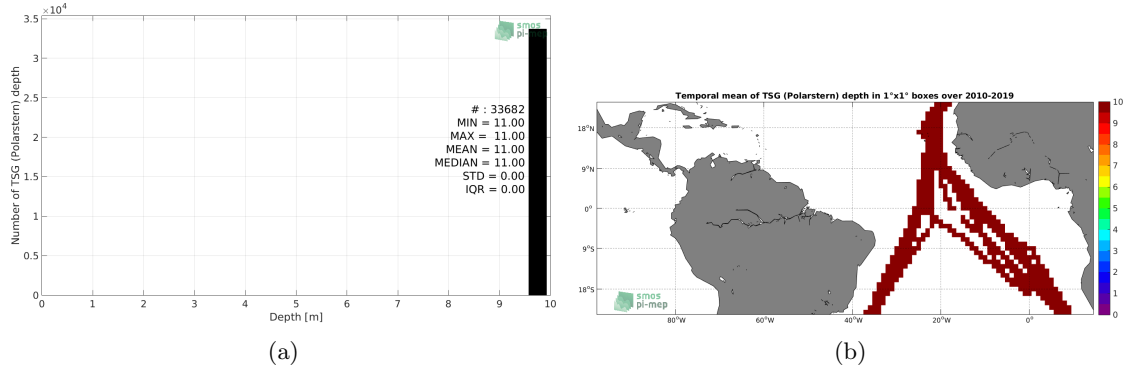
$\times 10^4$
3.5
3
2.5
2
1.5
1
0.5
0
Number of TSG (Polarstern) depth
smos pi-mep
# : 33682
MIN = 11.00
MAX = 11.00
MEAN = 11.00
MEDIAN = 11.00
STD = 0.00
IQR = 0.00
0 1 2 3 4 5 6 7 8 9 10
Depth [m]
(a)

Temporal mean of TSG (Polarstern) depth in 1°x1° boxes over 2010-2019
18°N
9°N
0°
9°S
18°S
80°W 60°W 40°W 20°W 0°
smos pi-mep
10
9
8
7
6
5
4
3
2
1
0
(b)